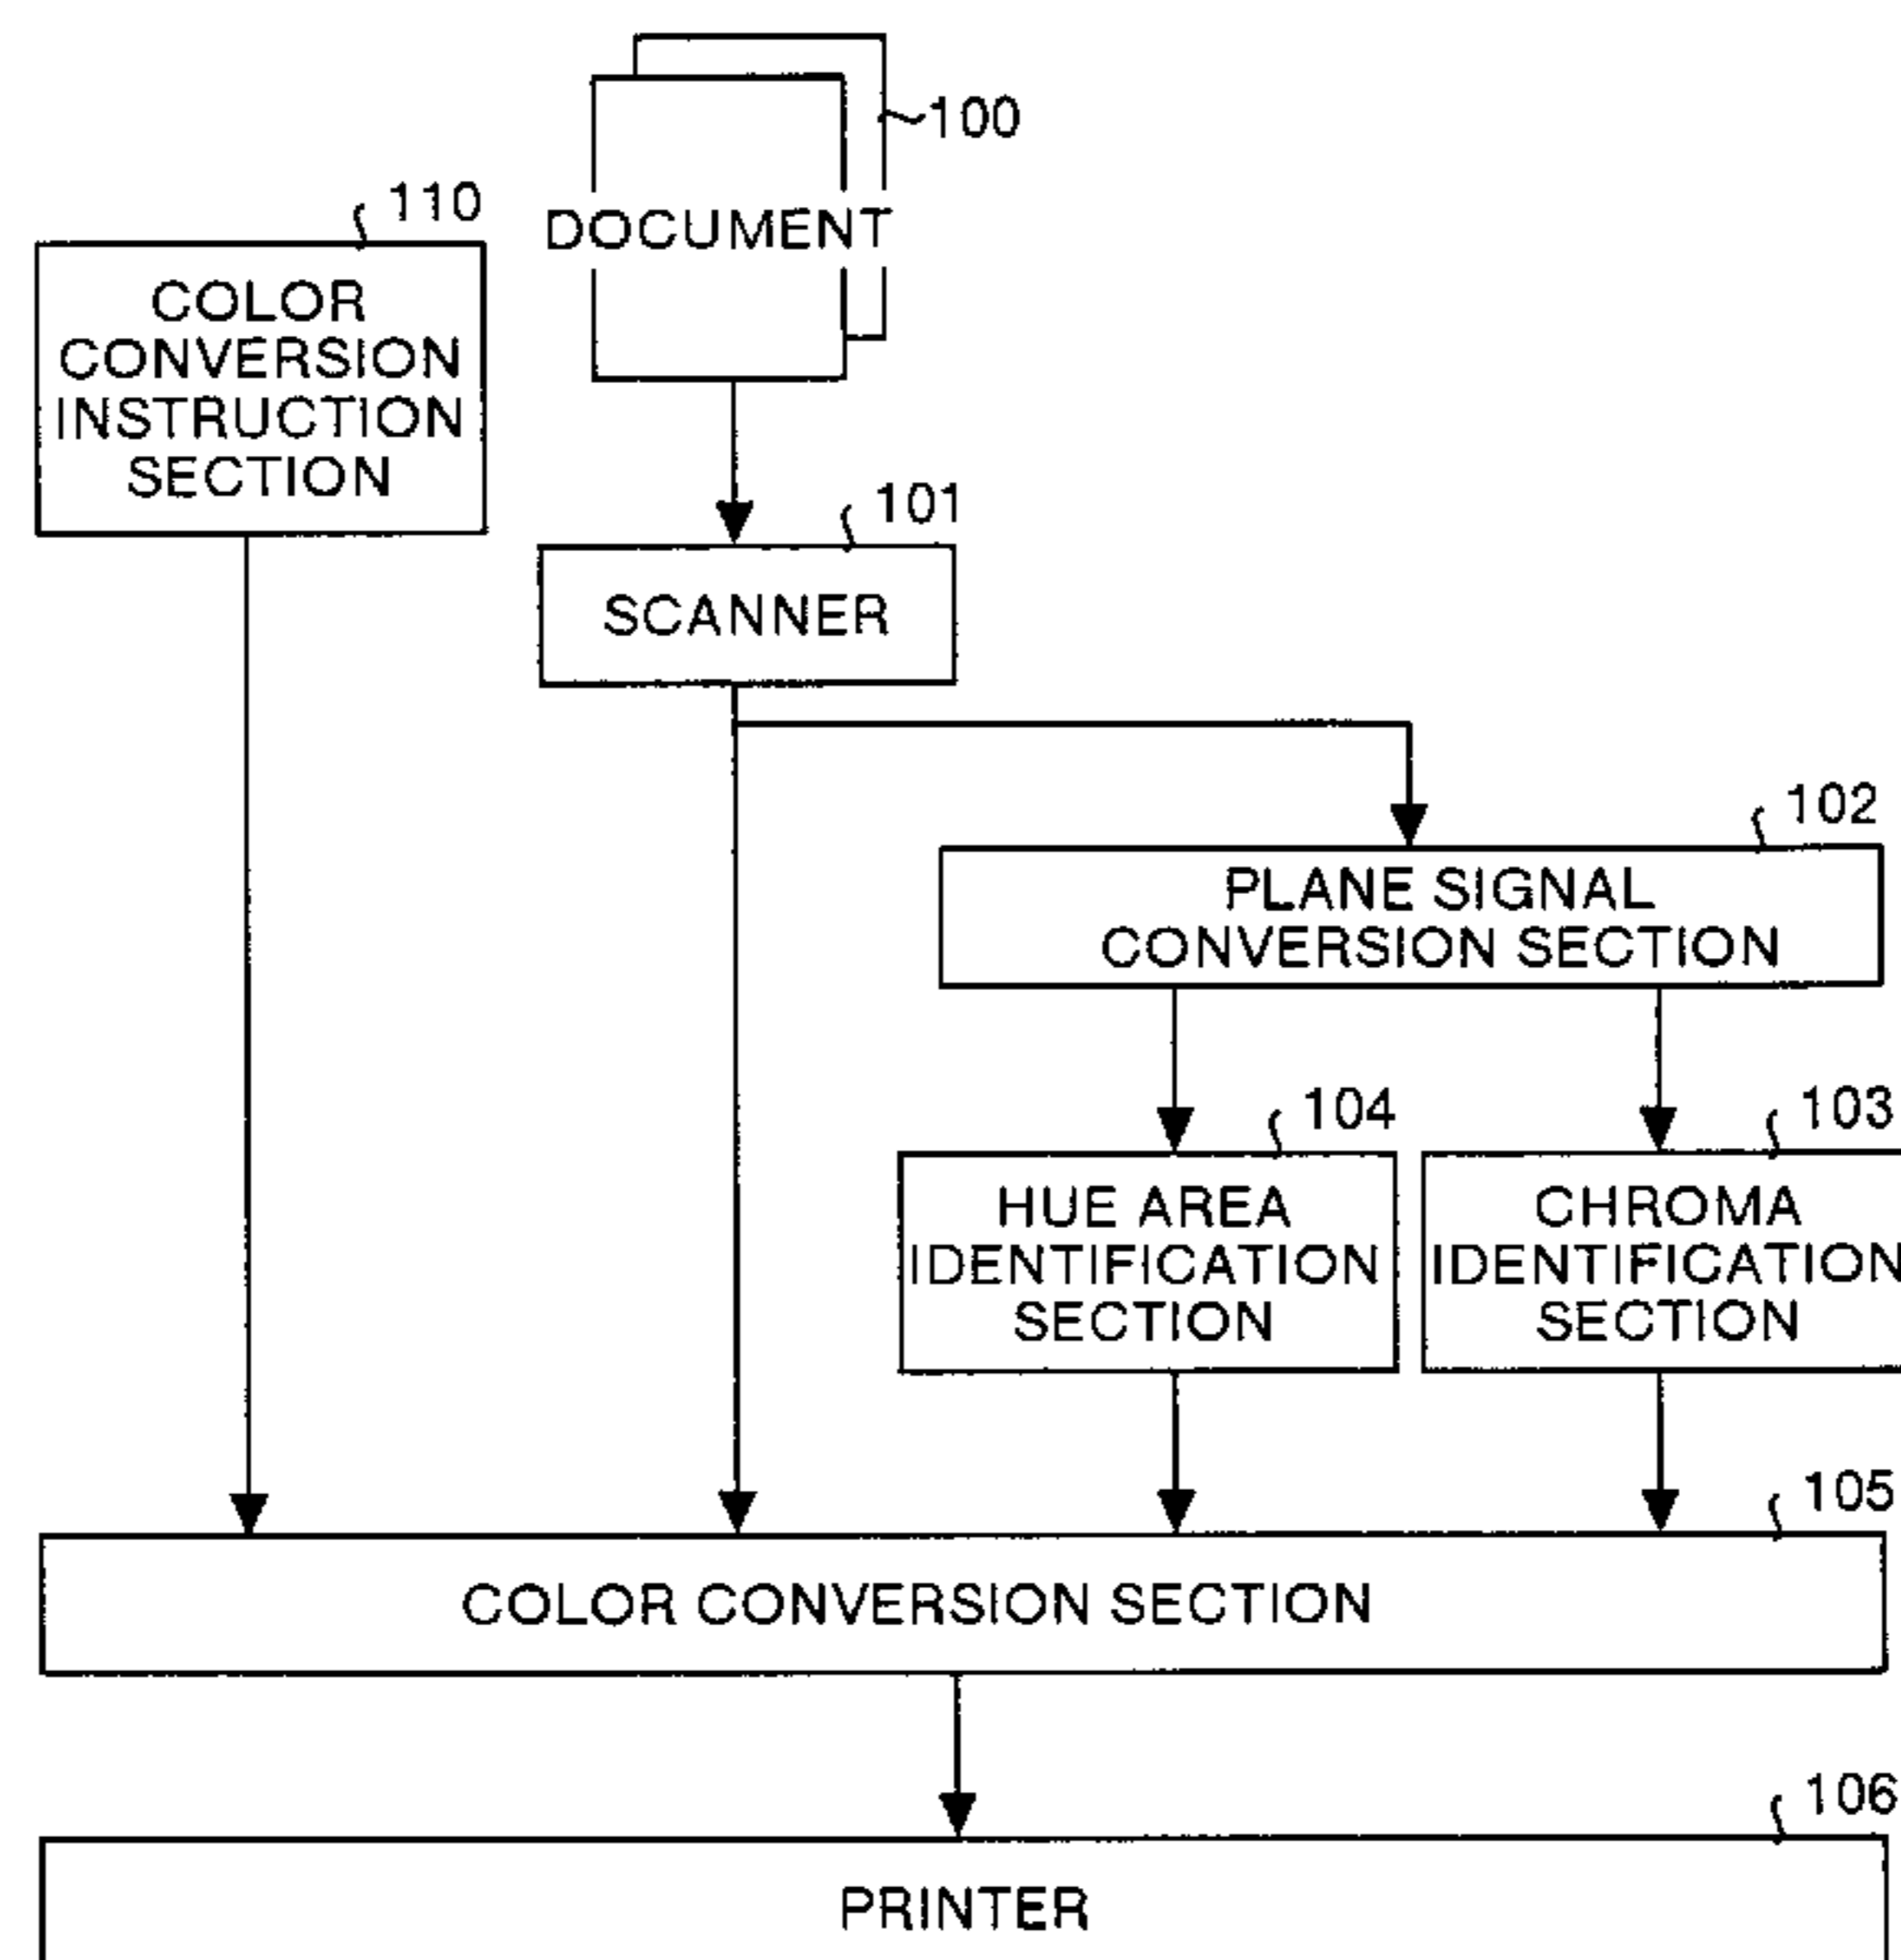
100

DOCUMENT

110

COLOR CONVERSION INSTRUCTION SECTION

101

SCANNER

102

PLANE SIGNAL CONVERSION SECTION

104

HUE AREA IDENTIFICATION SECTION

103

CHROMA IDENTIFICATION SECTION

105

COLOR CONVERSION SECTION

106

PRINTER